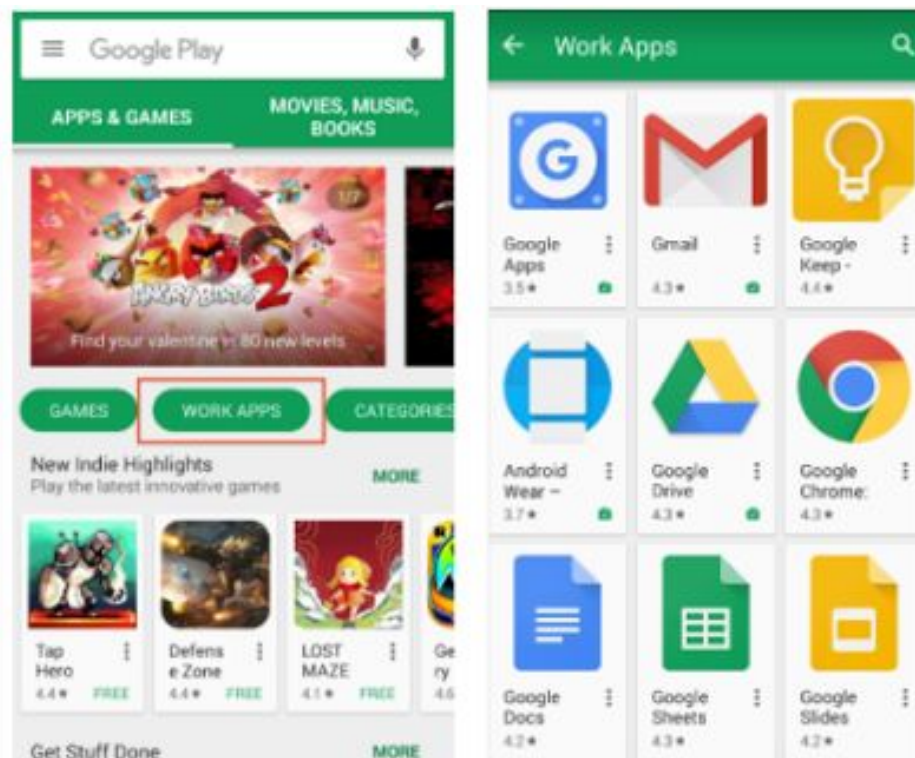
Google Play

APPS & GAMES

MOVIES, MUSIC, BOOKS

17

ANGRY BIRDS 2

Find your valentine in 80 new levels

GAMES

WORK APPS

CATEGORIES

New Indie Highlights

Play the latest innovative games

MORE

Tap Hero
4.4 ★
FREE

Defense Zone
4.4 ★
FREE

LOST MAZE
4.1 ★
FREE

Ge ry
4.6

Get Stuff Done

MORE

Work Apps

Google Apps
3.5 ★

Gmail
4.3 ★

Google Keep -
4.4 ★

Android Wear –
3.7 ★

Google Drive
4.3 ★

Google Chrome:
4.3 ★

Google Docs
4.2 ★

Google Sheets
4.3 ★

Google Slides
4.2 ★